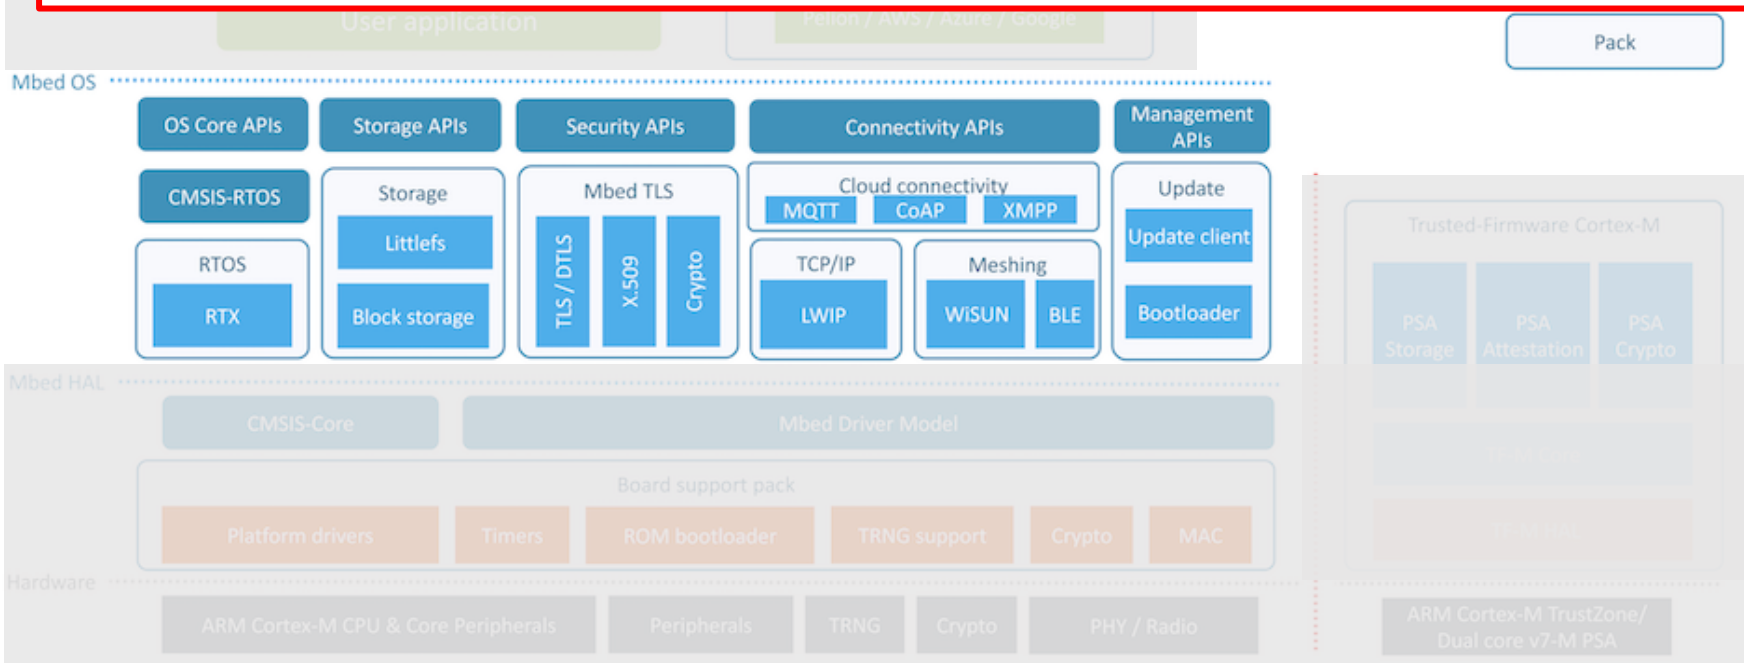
User application

Pelion / AWS / Azure / Google

Pack

Mbed OS

OS Core APIs

Storage APIs

Security APIs

Connectivity APIs

Management APIs

CMSIS-RTOS

Storage

Littlefs

Block storage

Mbed TLS

TLS / DTLS

X.509

Crypto

Cloud connectivity

MQTT

CoAP

XMPP

Update

Update client

Bootloader

RTOS

RTX

TCP/IP

LWIP

Meshing

WiSUN

BLE

Trusted-Firmware Cortex-M

PSA Storage

PSA Attestation

PSA Crypto

Mbed HAL

CMSIS-Core

Mbed Driver Model

Board support pack

Platform drivers

Timers

ROM bootloader

TRNG support

Crypto

MAC

Hardware

ARM Cortex-M CPU & Core Peripherals

Peripherals

TRNG

Crypto

PHY / Radio

ARM Cortex-M TrustZone/ Dual core v7-M PSA